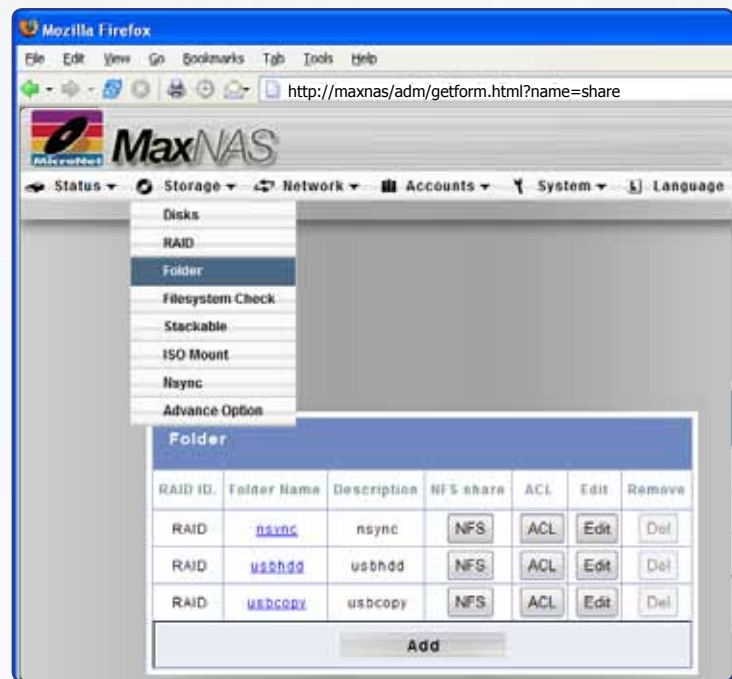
Mozilla Firefox

File Edit View Go Bookmarks Tab Tools Help

http://maxnas/adm/getform.html?name=share

MicroNet MaxNAS

Status Storage Network Accounts System Language

Disks
RAID
Folder
Filesystem Check
Stackable
ISO Mount
Nsync
Advance Option

Folder

| RAID ID. | Folder Name | Description | NFS share | ACL | Edit | Remove |
|---|---|---|---|---|---|---|
| RAID | nsync | nsync | NFS | ACL | Edit | Del |
| RAID | usbhdd | usbhdd | NFS | ACL | Edit | Del |
| RAID | usbcopy | usbcopy | NFS | ACL | Edit | Del |

Add